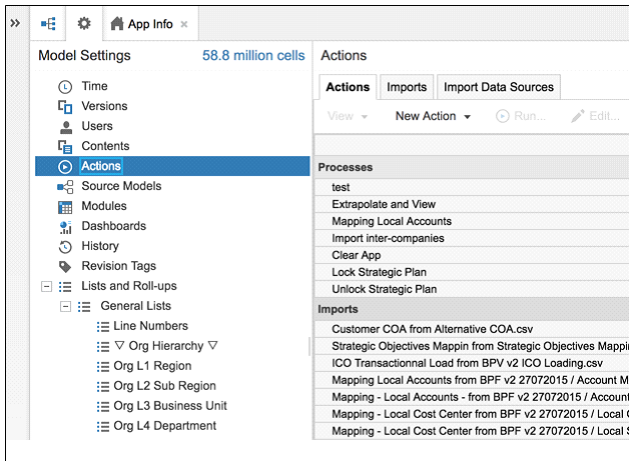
App Info ×

Model Settings 58.8 million cells

Time
Versions
Users
Contents
Actions
Source Models
Modules
Dashboards
History
Revision Tags
Lists and Roll-ups
General Lists
Line Numbers
▽ Org Hierarchy ▽
Org L1 Region
Org L2 Sub Region
Org L3 Business Unit
Org L4 Department

Actions

Actions | Imports | Import Data Sources

View ▾ | New Action ▾ | Run... | Edit...

Processes
test
Extrapolate and View
Mapping Local Accounts
Import inter-companies
Clear App
Lock Strategic Plan
Unlock Strategic Plan

Imports
Customer COA from Alternative COA.csv
Strategic Objectives Mappin from Strategic Objectives Mappin
ICO Transactionnal Load from BPV v2 ICO Loading.csv
Mapping Local Accounts from BPF v2 27072015 / Account M
Mapping - Local Accounts - from BPF v2 27072015 / Account
Mapping - Local Cost Center from BPF v2 27072015 / Local C
Mapping - Local Cost Center from BPF v2 27072015 / Local S